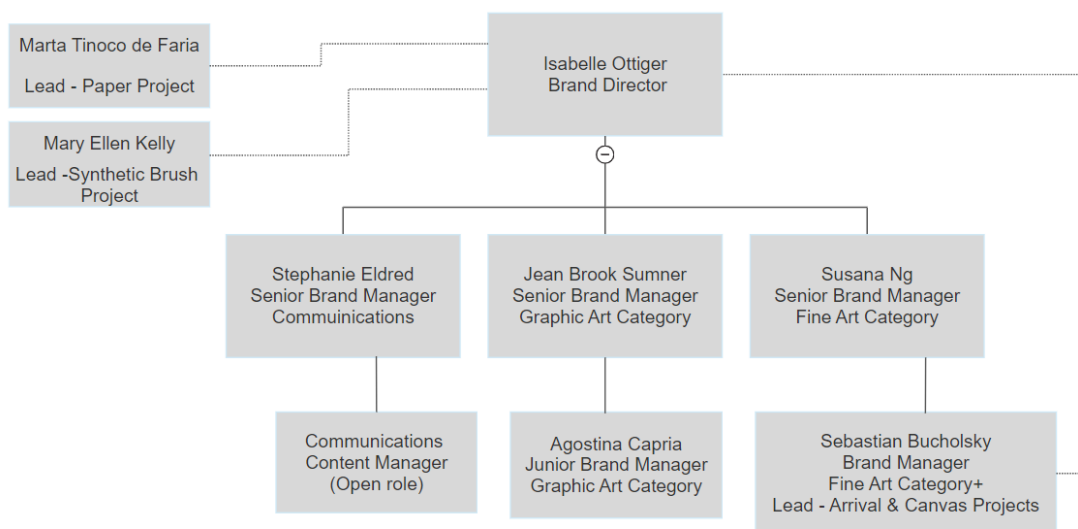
Marta Tinoco de Faria

Lead - Paper Project

Mary Ellen Kelly

Lead -Synthetic Brush Project

Isabelle Ottiger
Brand Director

Stephanie Eldred
Senior Brand Manager
Commuinications

Jean Brook Sumner
Senior Brand Manager
Graphic Art Category

Susana Ng
Senior Brand Manager
Fine Art Category

Communications
Content Manager
(Open role)

Agostina Capria
Junior Brand Manager
Graphic Art Category

Sebastian Bucholsky
Brand Manager
Fine Art Category+
Lead - Arrival & Canvas Projects